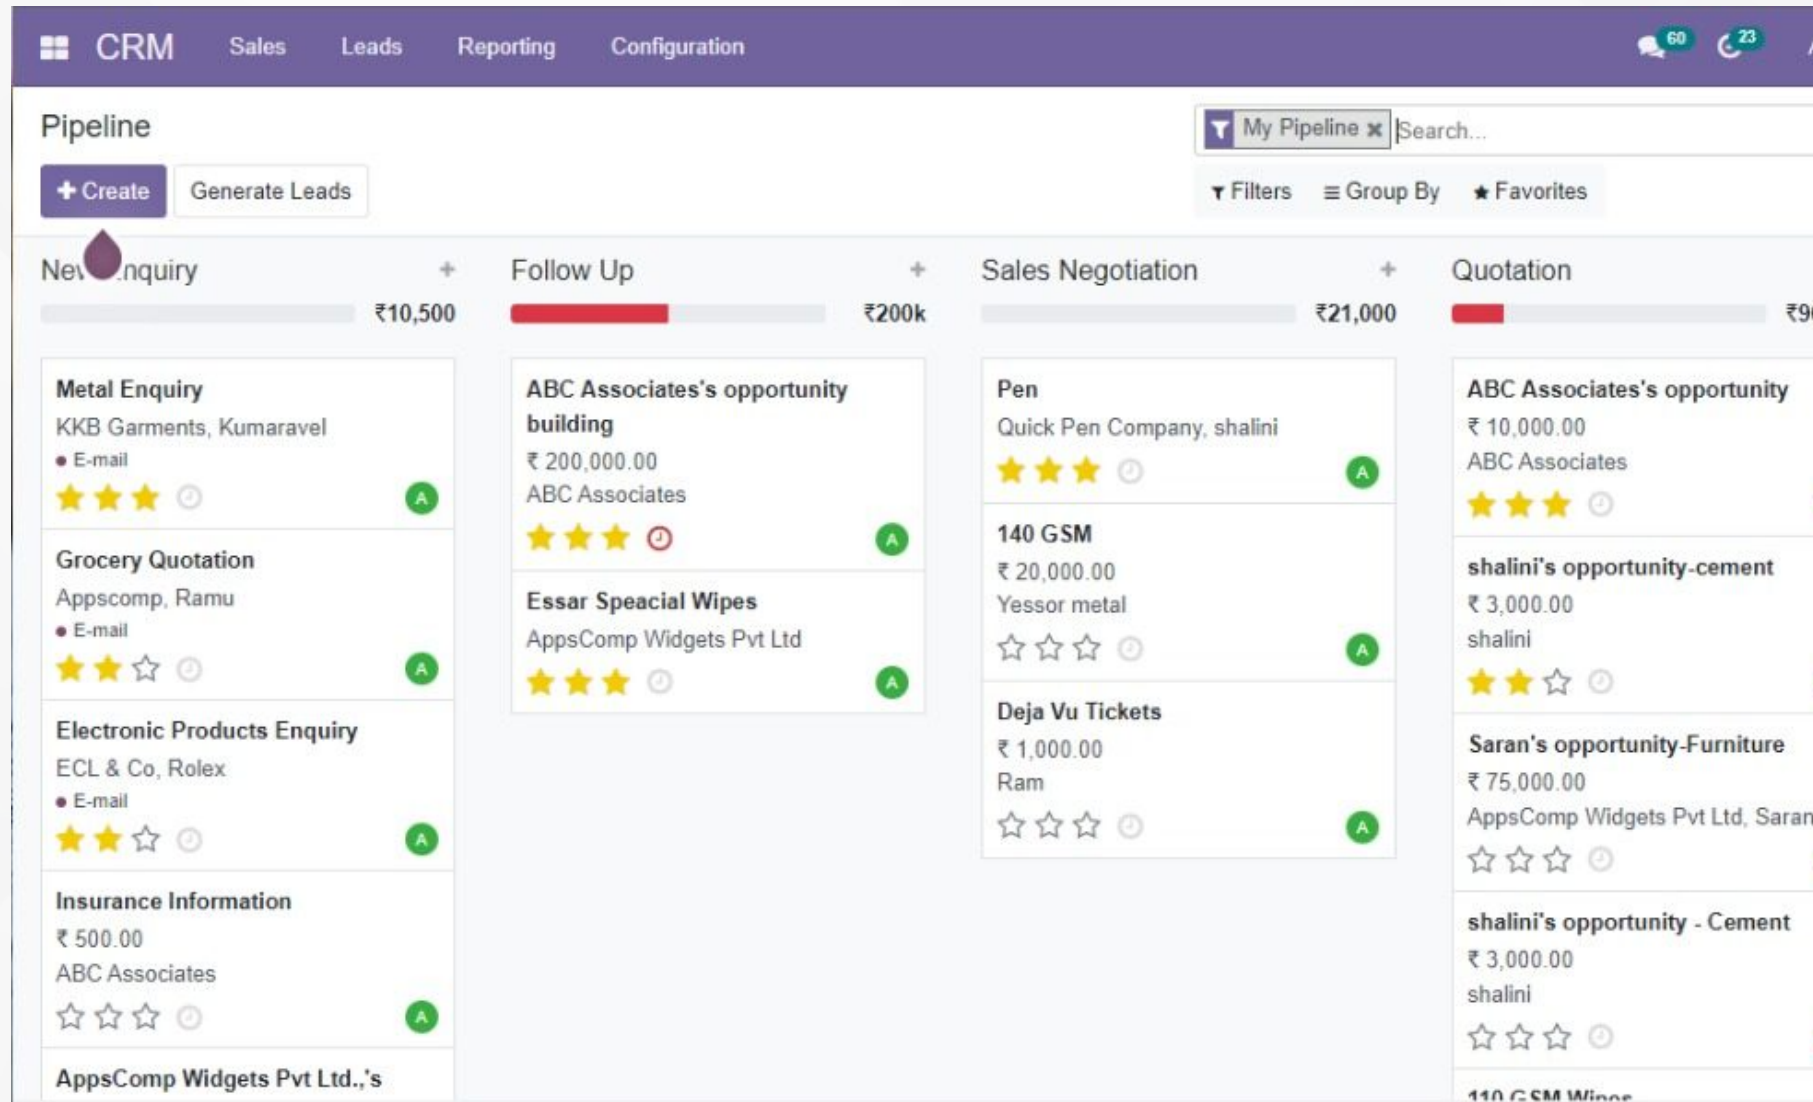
CRM Sales Leads Reporting Configuration 60 23

Pipeline

My Pipeline Search...

+ Create Generate Leads

Filters Group By Favorites

Nev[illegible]nquiry +
₹10,500

Metal Enquiry
KKB Garments, Kumaravel
E-mail
A

Grocery Quotation
Appscomp, Ramu
E-mail
A

Electronic Products Enquiry
ECL & Co, Rolex
E-mail
A

Insurance Information
₹ 500.00
ABC Associates
A

AppsComp Widgets Pvt Ltd.,'s

Follow Up +
₹200k

ABC Associates's opportunity building
₹ 200,000.00
ABC Associates
A

Essar Speacial Wipes
AppsComp Widgets Pvt Ltd
A

Sales Negotiation +
₹21,000

Pen
Quick Pen Company, shalini
A

140 GSM
₹ 20,000.00
Yessor metal
A

Deja Vu Tickets
₹ 1,000.00
Ram
A

Quotation
₹9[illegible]

ABC Associates's opportunity
₹ 10,000.00
ABC Associates

shalini's opportunity-cement
₹ 3,000.00
shalini

Saran's opportunity-Furniture
₹ 75,000.00
AppsComp Widgets Pvt Ltd, Saran

shalini's opportunity - Cement
₹ 3,000.00
shalini

110 GSM Wipes